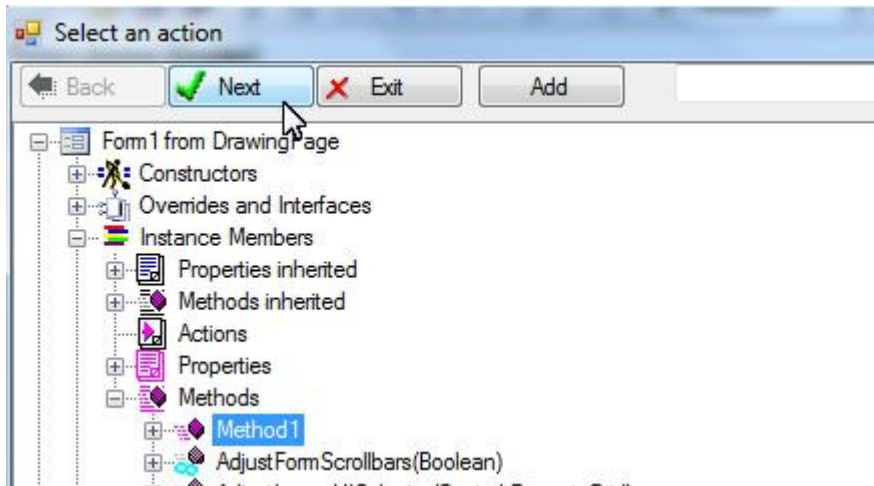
Select an action

Back
Next
Exit
Add

Form1 from DrawingPage
Constructors
Overrides and Interfaces
Instance Members
Properties inherited
Methods inherited
Actions
Properties
Methods
Method1
AdjustFormScrollbars(Boolean)
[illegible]